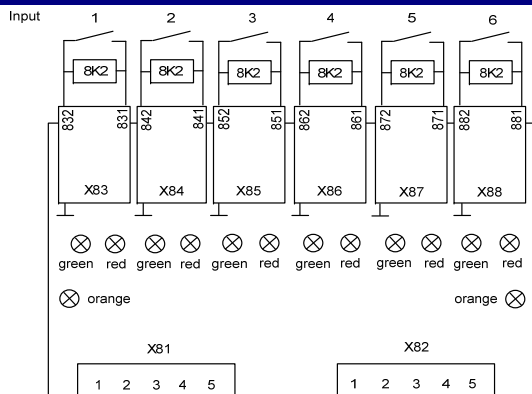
Input

1 2 3 4 5 6

8K2 8K2 8K2 8K2 8K2 8K2

832 831 842 841 852 851 862 861 872 871 882 881

X83 X84 X85 X86 X87 X88

green red green red green red green red green red green red

orange

orange

X81

1 2 3 4 5

X82

1 2 3 4 5